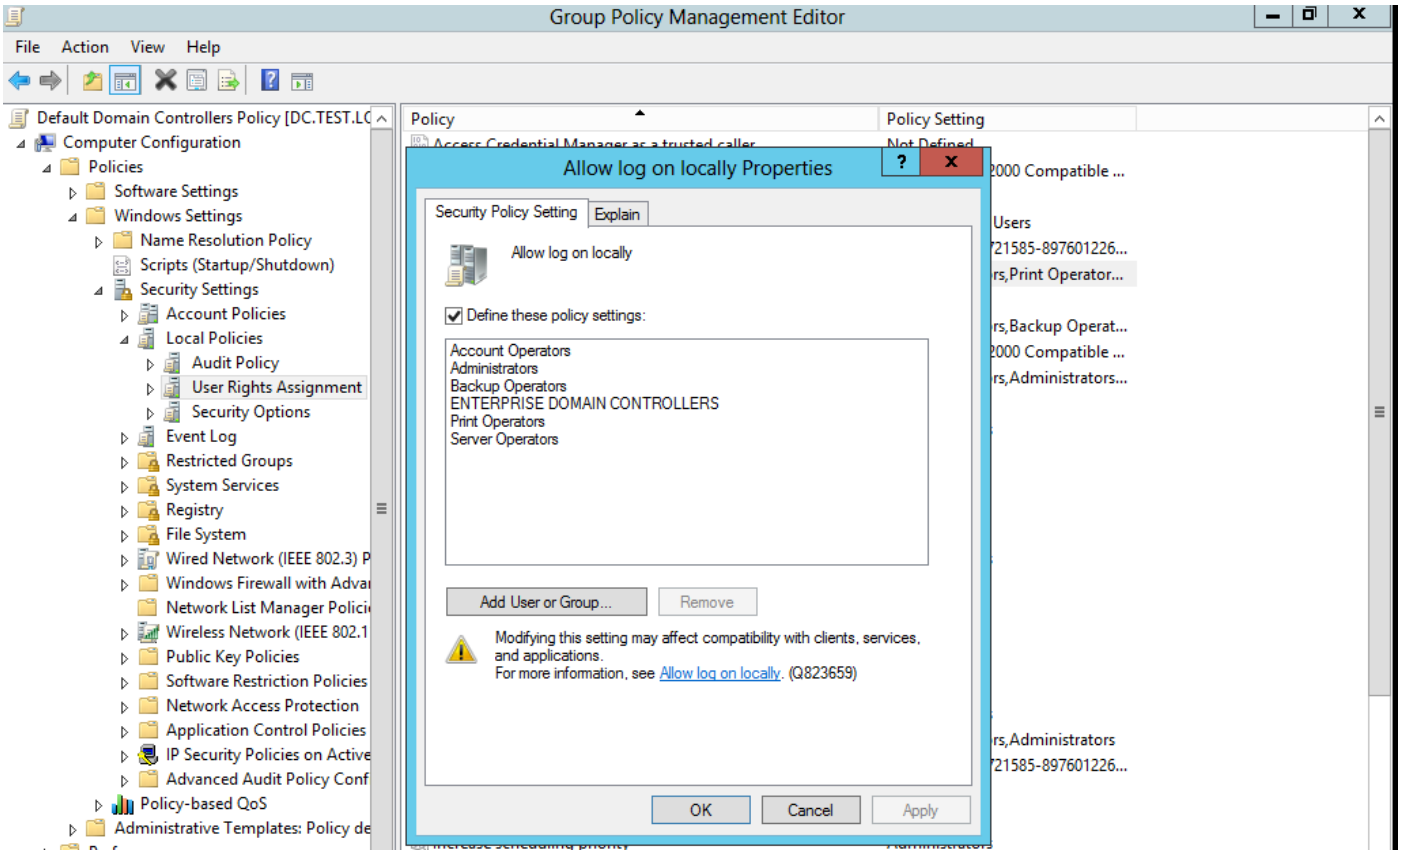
Group Policy Management Editor

File Action View Help

Default Domain Controllers Policy [DC.TEST.LC
Computer Configuration
Policies
Software Settings
Windows Settings
Name Resolution Policy
Scripts (Startup/Shutdown)
Security Settings
Account Policies
Local Policies
Audit Policy
User Rights Assignment
Security Options
Event Log
Restricted Groups
System Services
Registry
File System
Wired Network (IEEE 802.3) P
Windows Firewall with Adva
Network List Manager Polici
Wireless Network (IEEE 802.1
Public Key Policies
Software Restriction Policies
Network Access Protection
Application Control Policies
IP Security Policies on Active
Advanced Audit Policy Conf
Policy-based QoS
Administrative Templates: Policy de

Policy | Policy Setting
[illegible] | Not Defined
2000 Compatible ...
Users
21585-897601226...
rs,Print Operator...
rs,Backup Operat...
2000 Compatible ...
rs,Administrators...
rs,Administrators
21585-897601226...

Allow log on locally Properties

Security Policy Setting | Explain

Allow log on locally

Define these policy settings:

Account Operators
Administrators
Backup Operators
ENTERPRISE DOMAIN CONTROLLERS
Print Operators
Server Operators

Add User or Group... | Remove

Modifying this setting may affect compatibility with clients, services, and applications.
For more information, see Allow log on locally. (Q823659)

OK | Cancel | Apply